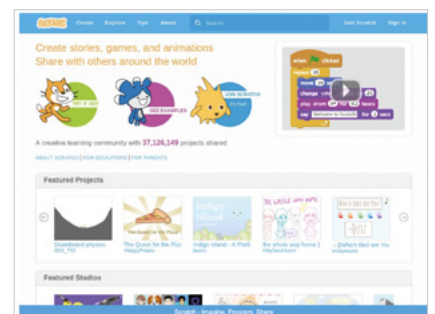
SCRATCH Create Explore Tips About Search Join Scratch Sign in

Create stories, games, and animations
Share with others around the world

TAKE A TOUR SEE EXAMPLES JOIN SCRATCH It's free!

when clicked
move 10 steps
change color effect by 25
play drum for 0.2 beats
say Welcome to Scratch! for 2 secs

A creative learning community with 37,126,149 projects shared

ABOUT SCRATCH | FOR EDUCATORS | FOR PARENTS

Featured Projects

Skateboard physics
The Quest for the Pizz
Indigo Island - A Platf
the whole way home
Reflect: Bird are No

Featured Studios

Scratch - Imagine, Program, Share